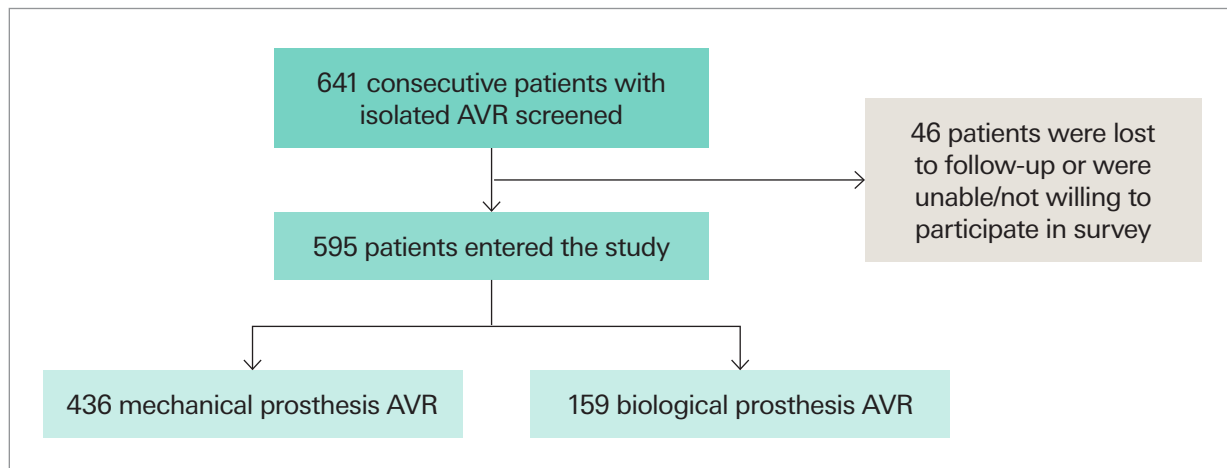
641 consecutive patients with isolated AVR screened

46 patients were lost to follow-up or were unable/not willing to participate in survey

595 patients entered the study

436 mechanical prosthesis AVR

159 biological prosthesis AVR